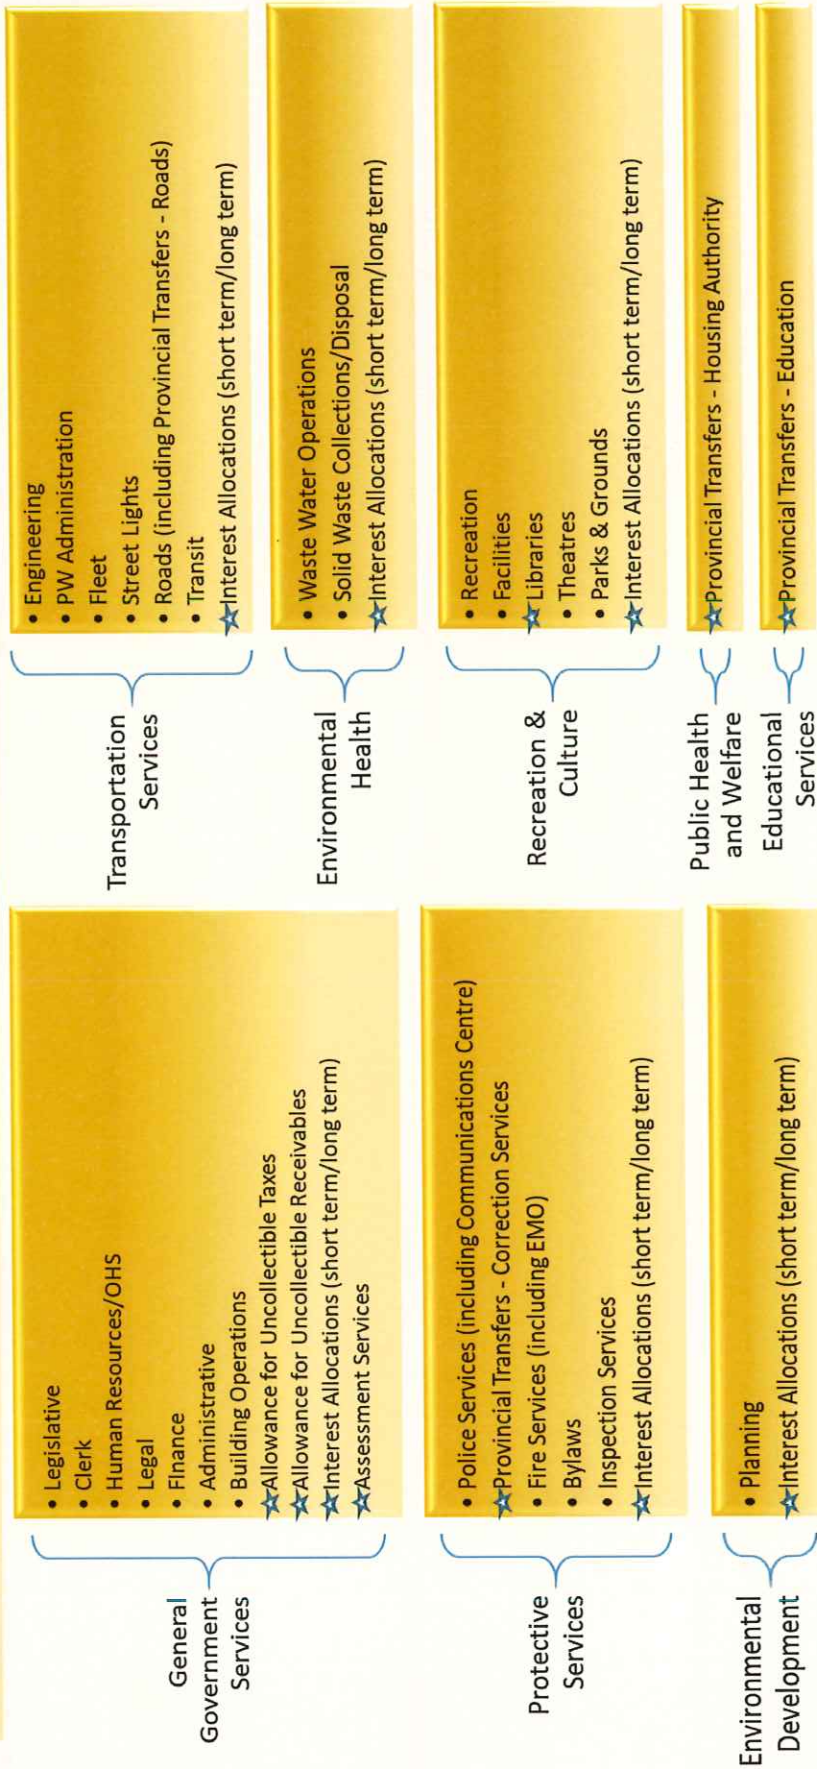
General Government Services

• Legislative
• Clerk
• Human Resources/OHS
• Legal
• Finance
• Administrative
• Building Operations
• Allowance for Uncollectible Taxes
• Allowance for Uncollectible Receivables
• Interest Allocations (short term/long term)
• Assessment Services

Protective Services

• Police Services (including Communications Centre)
• Provincial Transfers - Correction Services
• Fire Services (including EMO)
• Bylaws
• Inspection Services
• Interest Allocations (short term/long term)

Environmental Development

• Planning
• Interest Allocations (short term/long term)

Transportation Services

• Engineering
• PW Administration
• Fleet
• Street Lights
• Roads (including Provincial Transfers - Roads)
• Transit
• Interest Allocations (short term/long term)

Environmental Health

• Waste Water Operations
• Solid Waste Collections/Disposal
• Interest Allocations (short term/long term)

Recreation & Culture

• Recreation
• Facilities
• Libraries
• Theatres
• Parks & Grounds
• Interest Allocations (short term/long term)

Public Health and Welfare

• Provincial Transfers - Housing Authority

Educational Services

• Provincial Transfers - Education